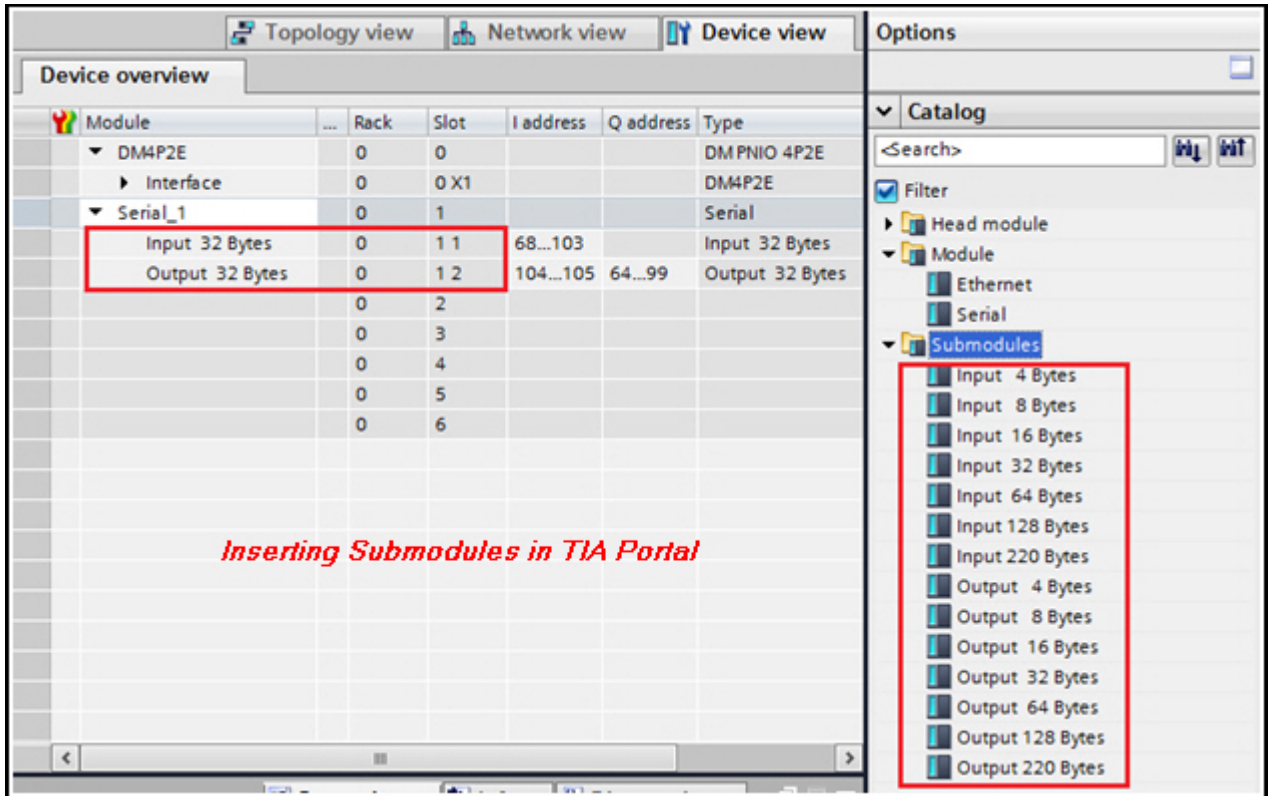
Topology view | Network view | Device view

Device overview

| Module | ... | Rack | Slot | I address | Q address | Type |
|---|---|---|---|---|---|---|
| DM4P2E | | 0 | 0 | | | DM PNIO 4P2E |
| Interface | | 0 | 0 X1 | | | DM4P2E |
| Serial_1 | | 0 | 1 | | | Serial |
| Input 32 Bytes | | 0 | 1 1 | 68...103 | | Input 32 Bytes |
| Output 32 Bytes | | 0 | 1 2 | 104...105 | 64...99 | Output 32 Bytes |
| | | 0 | 2 | | | |
| | | 0 | 3 | | | |
| | | 0 | 4 | | | |
| | | 0 | 5 | | | |
| | | 0 | 6 | | | |

Inserting Submodules in TIA Portal

Options

Catalog

<Search>

Filter

Head module
Module
Ethernet
Serial
Submodules
Input 4 Bytes
Input 8 Bytes
Input 16 Bytes
Input 32 Bytes
Input 64 Bytes
Input 128 Bytes
Input 220 Bytes
Output 4 Bytes
Output 8 Bytes
Output 16 Bytes
Output 32 Bytes
Output 64 Bytes
Output 128 Bytes
Output 220 Bytes